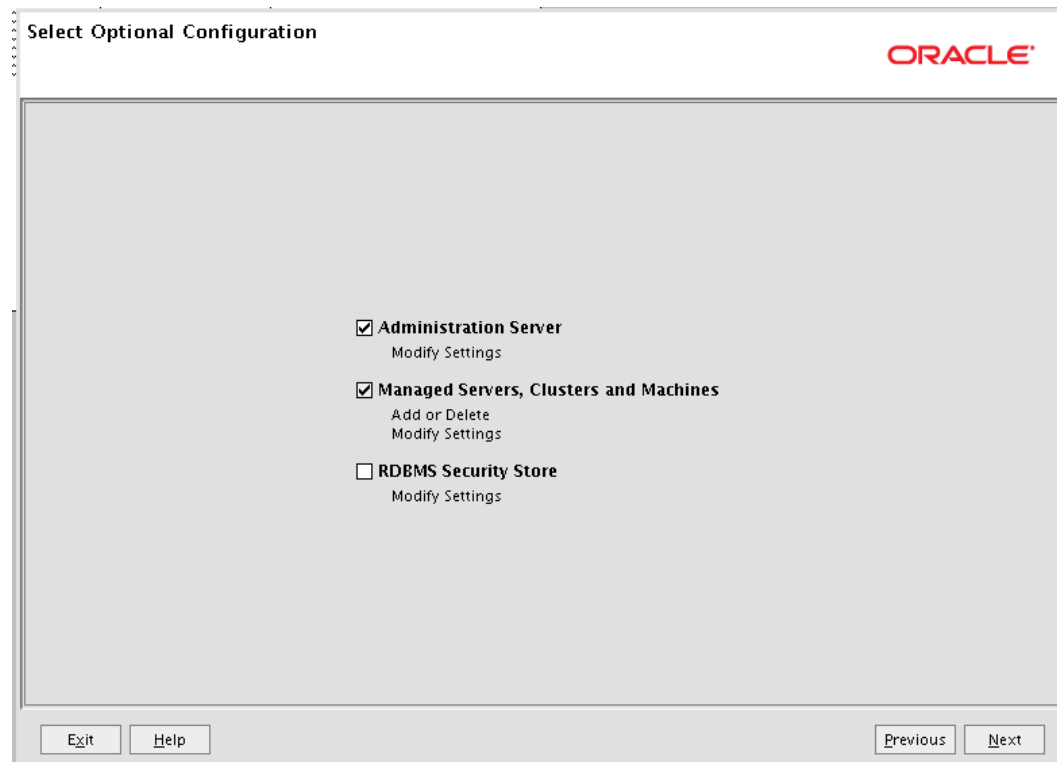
Select Optional Configuration

ORACLE

☑ Administration Server
Modify Settings

☑ Managed Servers, Clusters and Machines
Add or Delete
Modify Settings

☐ RDBMS Security Store
Modify Settings

Exit Help

Previous Next